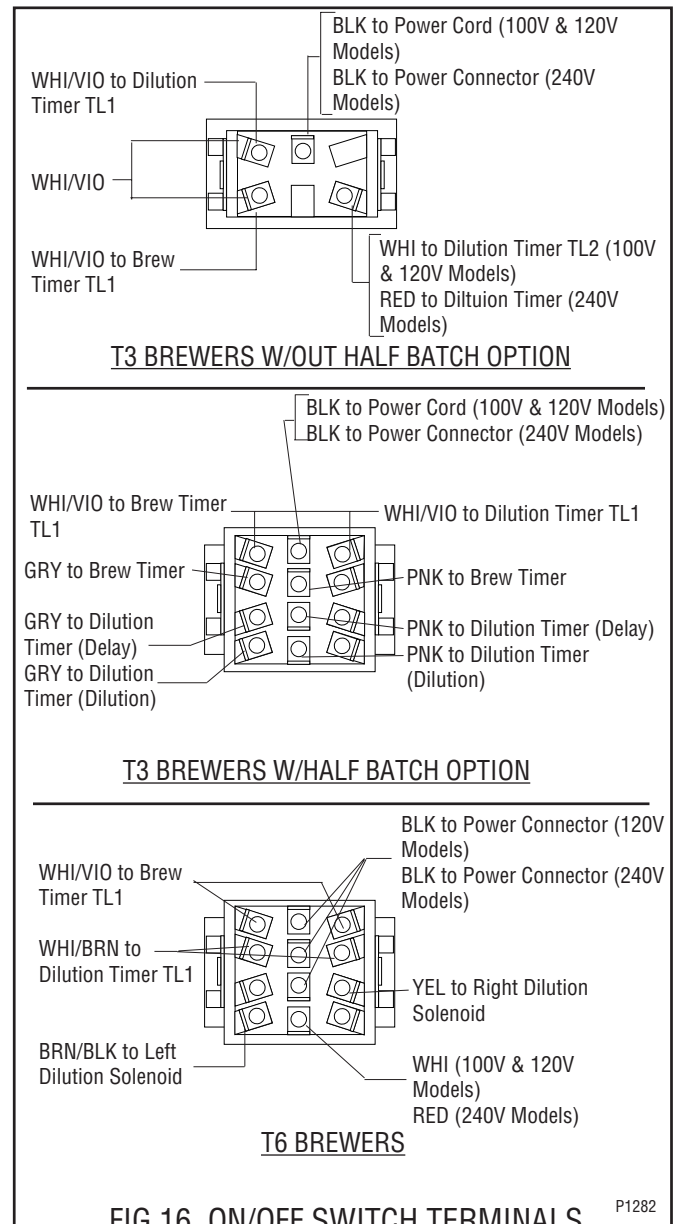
BLK to Power Cord (100V & 120V Models)
BLK to Power Connector (240V Models)

WHI/VIO to Dilution Timer TL1

WHI/VIO

WHI/VIO to Brew Timer TL1

WHI to Dilution Timer TL2 (100V & 120V Models)
RED to Diltuion Timer (240V Models)

T3 BREWERS W/OUT HALF BATCH OPTION

BLK to Power Cord (100V & 120V Models)
BLK to Power Connector (240V Models)

WHI/VIO to Brew Timer TL1

WHI/VIO to Dilution Timer TL1

GRY to Brew Timer

PNK to Brew Timer

GRY to Dilution Timer (Delay)

PNK to Dilution Timer (Delay)

GRY to Dilution Timer (Dilution)

PNK to Dilution Timer (Dilution)

T3 BREWERS W/HALF BATCH OPTION

BLK to Power Connector (120V Models)
BLK to Power Connector (240V Models)

WHI/VIO to Brew Timer TL1

WHI/BRN to Dilution Timer TL1

YEL to Right Dilution Solenoid

BRN/BLK to Left Dilution Solenoid

WHI (100V & 120V Models)
RED (240V Models)

T6 BREWERS

FIG 16 ON/OFF SWITCH TERMINALS

P1282